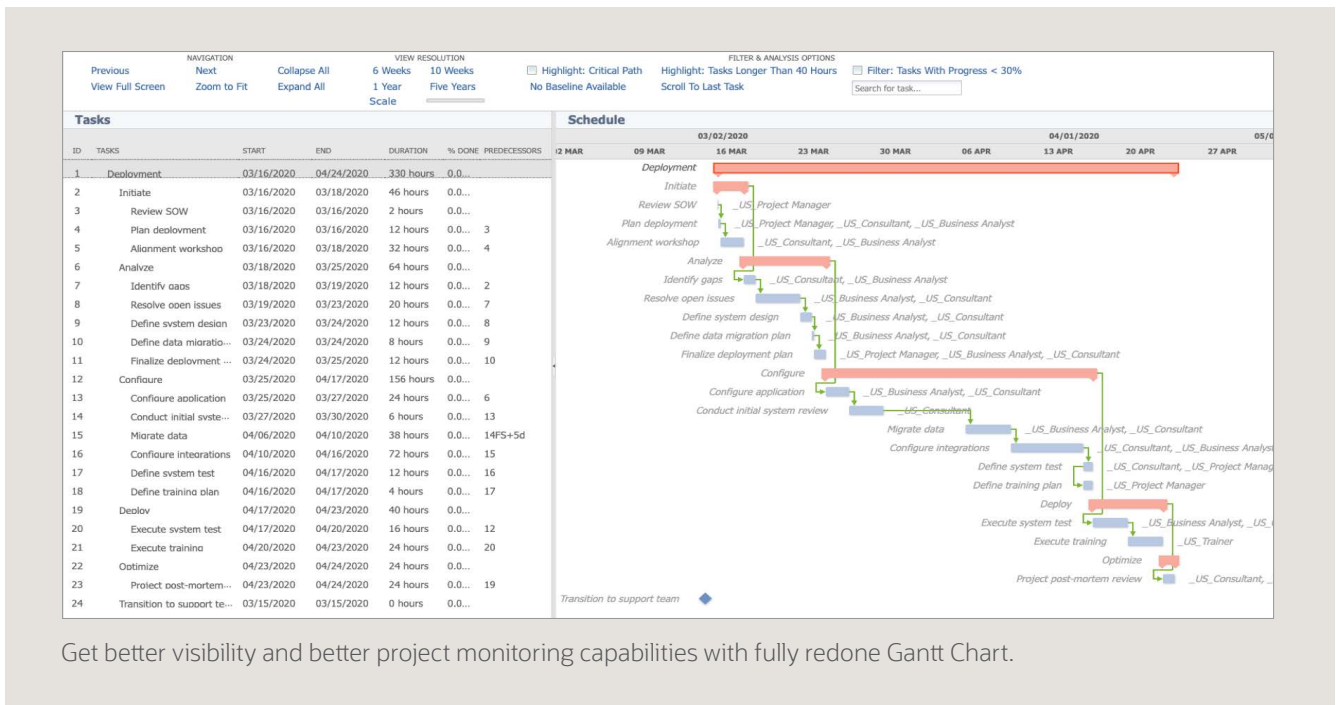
NAVIGATION
Previous Next Collapse All
View Full Screen Zoom to Fit Expand All

VIEW RESOLUTION
6 Weeks 10 Weeks
1 Year Five Years
Scale

FILTER & ANALYSIS OPTIONS
Highlight: Critical Path
No Baseline Available
Highlight: Tasks Longer Than 40 Hours
Scroll To Last Task
Filter: Tasks With Progress < 30%
Search for task...

Tasks

| ID | TASKS | START | END | DURATION | % DONE | PREDECESSORS |
|---|---|---|---|---|---|---|
| 1 | Deployment | 03/16/2020 | 04/24/2020 | 330 hours | 0.0... | |
| 2 | Initiate | 03/16/2020 | 03/18/2020 | 46 hours | 0.0... | |
| 3 | Review SOW | 03/16/2020 | 03/16/2020 | 2 hours | 0.0... | |
| 4 | Plan deployment | 03/16/2020 | 03/16/2020 | 12 hours | 0.0... | 3 |
| 5 | Alignment workshop | 03/16/2020 | 03/18/2020 | 32 hours | 0.0... | 4 |
| 6 | Analyze | 03/18/2020 | 03/25/2020 | 64 hours | 0.0... | |
| 7 | Identify gaps | 03/18/2020 | 03/19/2020 | 12 hours | 0.0... | 2 |
| 8 | Resolve open issues | 03/19/2020 | 03/23/2020 | 20 hours | 0.0... | 7 |
| 9 | Define system design | 03/23/2020 | 03/24/2020 | 12 hours | 0.0... | 8 |
| 10 | Define data migratio... | 03/24/2020 | 03/24/2020 | 8 hours | 0.0... | 9 |
| 11 | Finalize deployment ... | 03/24/2020 | 03/25/2020 | 12 hours | 0.0... | 10 |
| 12 | Configure | 03/25/2020 | 04/17/2020 | 156 hours | 0.0... | |
| 13 | Configure application | 03/25/2020 | 03/27/2020 | 24 hours | 0.0... | 6 |
| 14 | Conduct initial syste... | 03/27/2020 | 03/30/2020 | 6 hours | 0.0... | 13 |
| 15 | Migrate data | 04/06/2020 | 04/10/2020 | 38 hours | 0.0... | 14FS+5d |
| 16 | Configure integrations | 04/10/2020 | 04/16/2020 | 72 hours | 0.0... | 15 |
| 17 | Define system test | 04/16/2020 | 04/17/2020 | 12 hours | 0.0... | 16 |
| 18 | Define training plan | 04/16/2020 | 04/17/2020 | 4 hours | 0.0... | 17 |
| 19 | Deploy | 04/17/2020 | 04/23/2020 | 40 hours | 0.0... | |
| 20 | Execute system test | 04/17/2020 | 04/20/2020 | 16 hours | 0.0... | 12 |
| 21 | Execute training | 04/20/2020 | 04/23/2020 | 24 hours | 0.0... | 20 |
| 22 | Optimize | 04/23/2020 | 04/24/2020 | 24 hours | 0.0... | |
| 23 | Project post-mortem... | 04/23/2020 | 04/24/2020 | 24 hours | 0.0... | 19 |
| 24 | Transition to support te... | 03/15/2020 | 03/15/2020 | 0 hours | 0.0... | |

Schedule
03/02/2020 04/01/2020 05/0
2 MAR 09 MAR 16 MAR 23 MAR 30 MAR 06 APR 13 APR 20 APR 27 APR

Deployment
Initiate
Review SOW _US_Project Manager
Plan deployment _US_Project Manager, _US_Consultant, _US_Business Analyst
Alignment workshop _US_Consultant, _US_Business Analyst
Analyze
Identify gaps _US_Consultant, _US_Business Analyst
Resolve open issues _US_Business Analyst, _US_Consultant
Define system design _US_Business Analyst, _US_Consultant
Define data migration plan _US_Business Analyst, _US_Consultant
Finalize deployment plan _US_Project Manager, _US_Business Analyst, _US_Consultant
Configure
Configure application _US_Business Analyst, _US_Consultant
Conduct initial system review _US_Consultant
Migrate data _US_Business Analyst, _US_Consultant
Configure integrations _US_Consultant, _US_Business Analyst
Define system test _US_Consultant, _US_Project Manag
Define training plan _US_Project Manager
Deploy
Execute system test _US_Business Analyst, _US_
Execute training _US_Trainer
Optimize
Project post-mortem review _US_Consultant, _
Transition to support team

Get better visibility and better project monitoring capabilities with fully redone Gantt Chart.